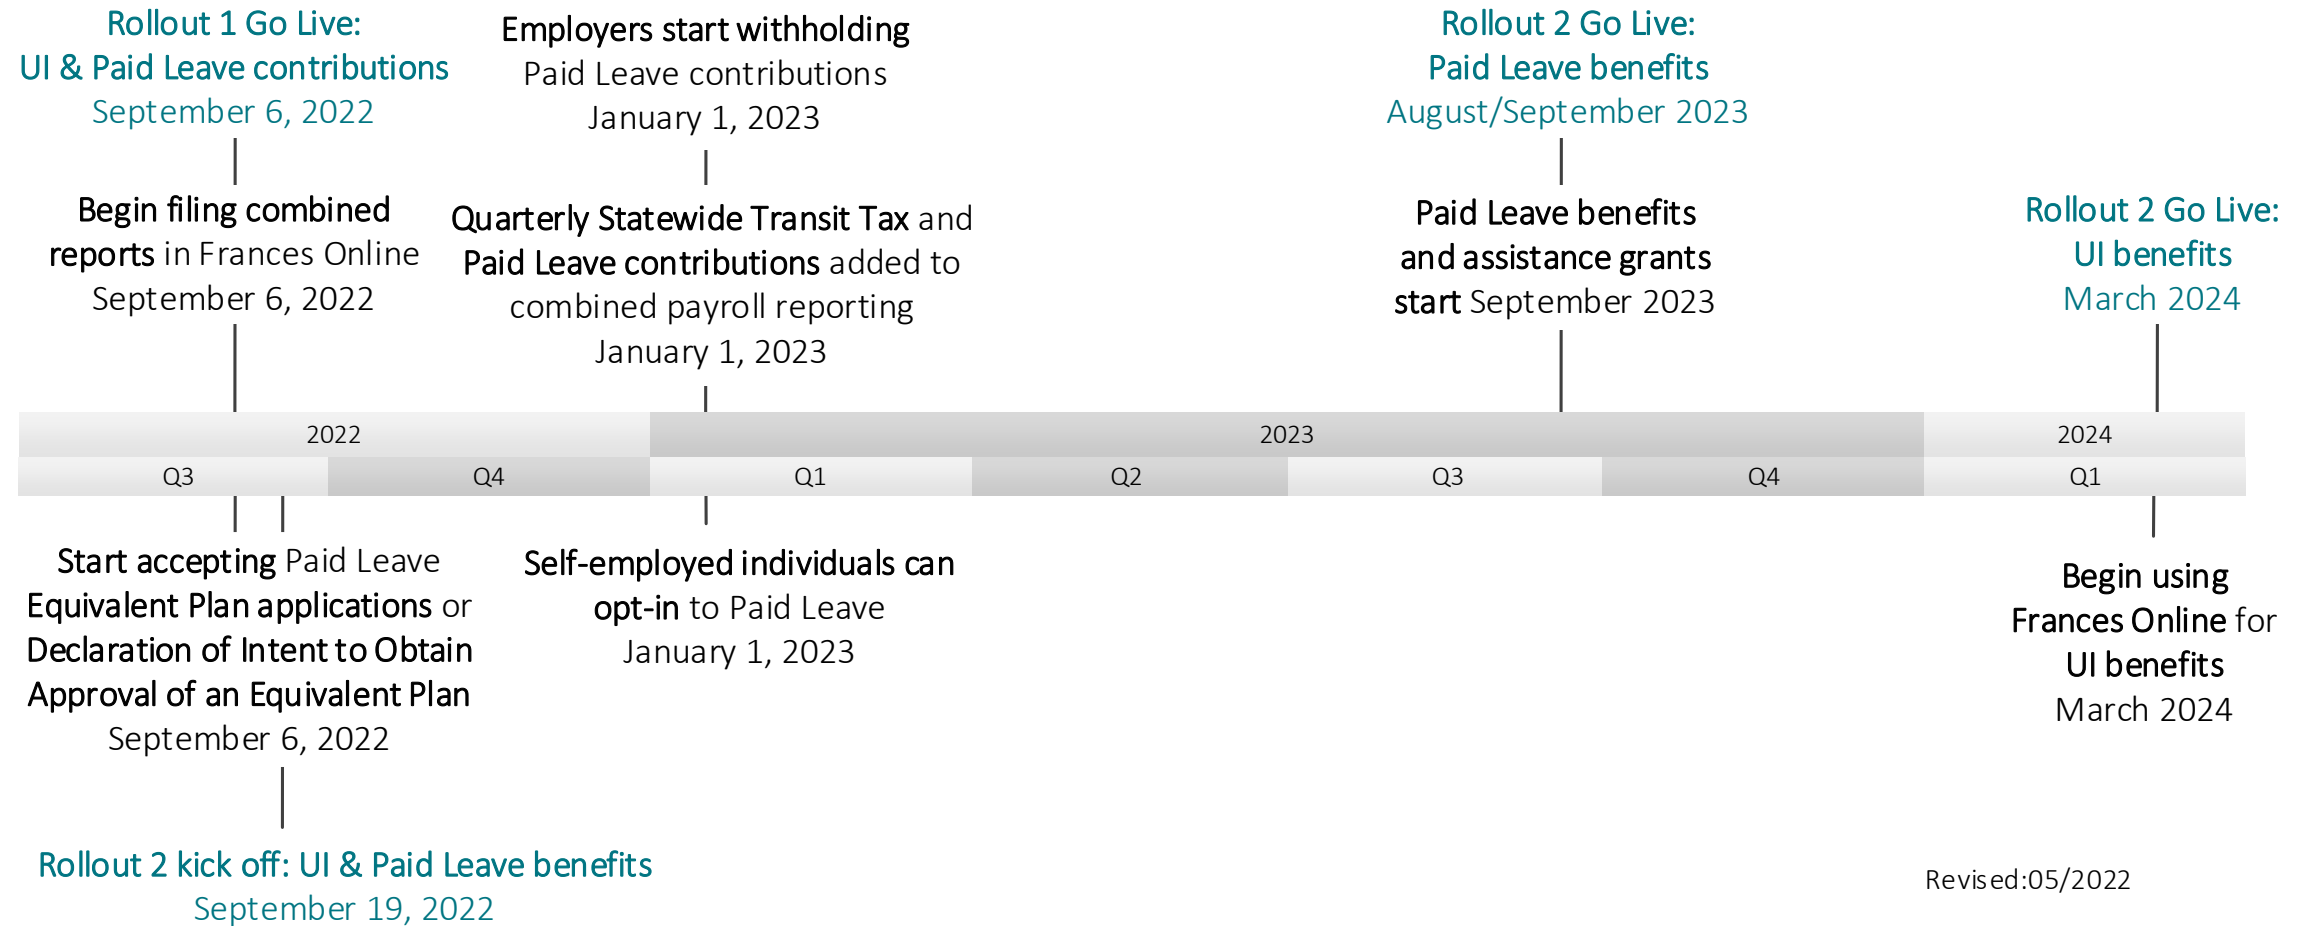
Rollout 1 Go Live:
UI & Paid Leave contributions
September 6, 2022

Employers start withholding
Paid Leave contributions
January 1, 2023

Rollout 2 Go Live:
Paid Leave benefits
August/September 2023

Begin filing combined reports in Frances Online
September 6, 2022

Quarterly Statewide Transit Tax and Paid Leave contributions added to combined payroll reporting
January 1, 2023

Paid Leave benefits and assistance grants start September 2023

Rollout 2 Go Live:
UI benefits
March 2024

| 2022 | | 2023 | | | | 2024 |
|---|---|---|---|---|---|---|
| Q3 | Q4 | Q1 | Q2 | Q3 | Q4 | Q1 |

Start accepting Paid Leave Equivalent Plan applications or Declaration of Intent to Obtain Approval of an Equivalent Plan
September 6, 2022

Self-employed individuals can opt-in to Paid Leave
January 1, 2023

Begin using Frances Online for UI benefits
March 2024

Rollout 2 kick off: UI & Paid Leave benefits
September 19, 2022

Revised:05/2022